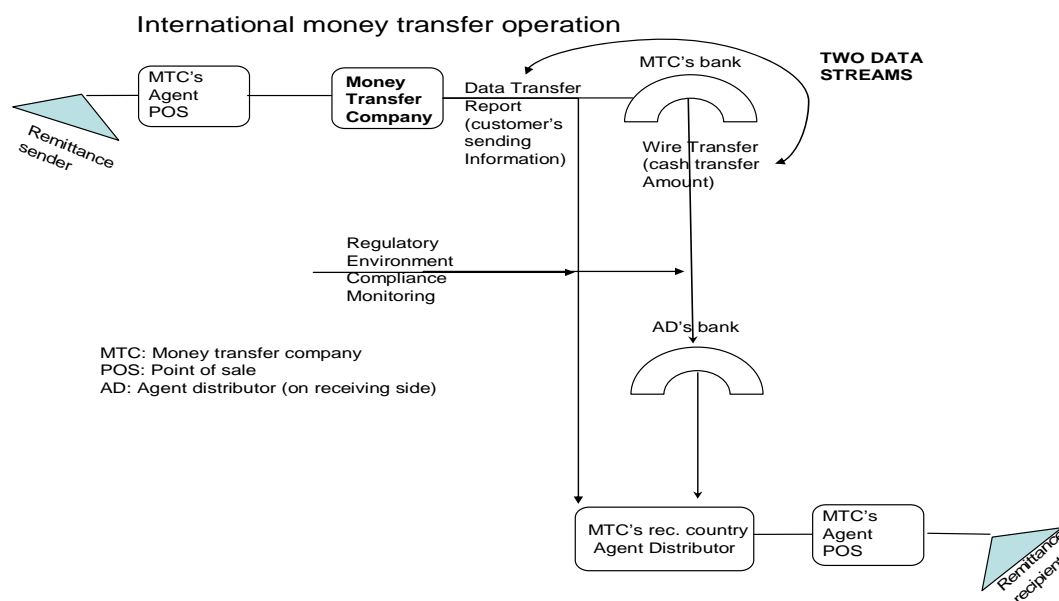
International money transfer operation

MTC's Agent POS

Money Transfer Company

Data Transfer Report (customer's sending Information)

MTC's bank

TWO DATA STREAMS

Remittance sender

Wire Transfer (cash transfer Amount)

Regulatory Environment Compliance Monitoring

AD's bank

MTC: Money transfer company
POS: Point of sale
AD: Agent distributor (on receiving side)

MTC's rec. country Agent Distributor

MTC's Agent POS

Remittance recipient